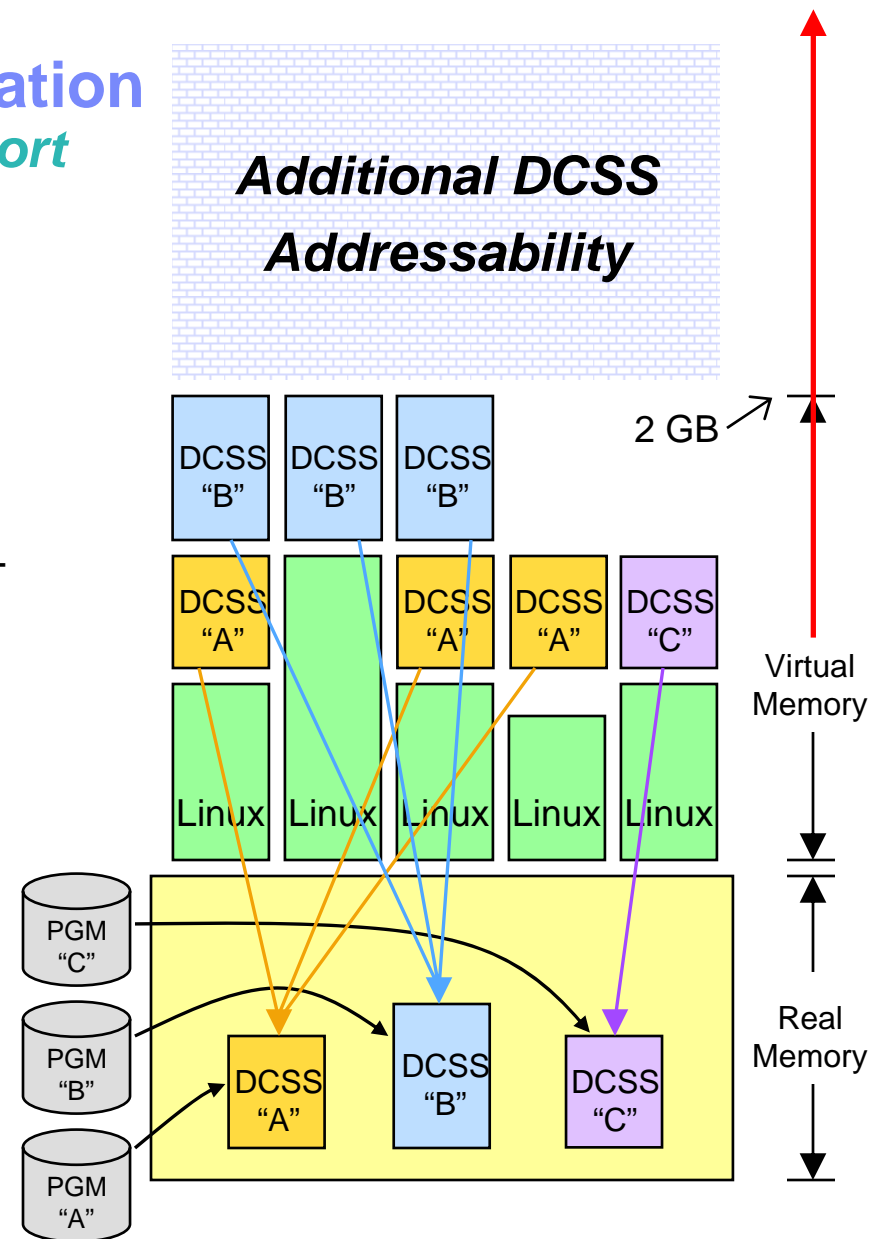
ation
ort

Additional DCSS Addressability

2 GB

DCSS "B"
DCSS "B"
DCSS "B"

DCSS "A"
DCSS "A"
DCSS "A"
DCSS "C"

Virtual Memory

Linux
Linux
Linux
Linux
Linux

PGM "C"
PGM "B"
PGM "A"

DCSS "A"
DCSS "B"
DCSS "C"

Real Memory